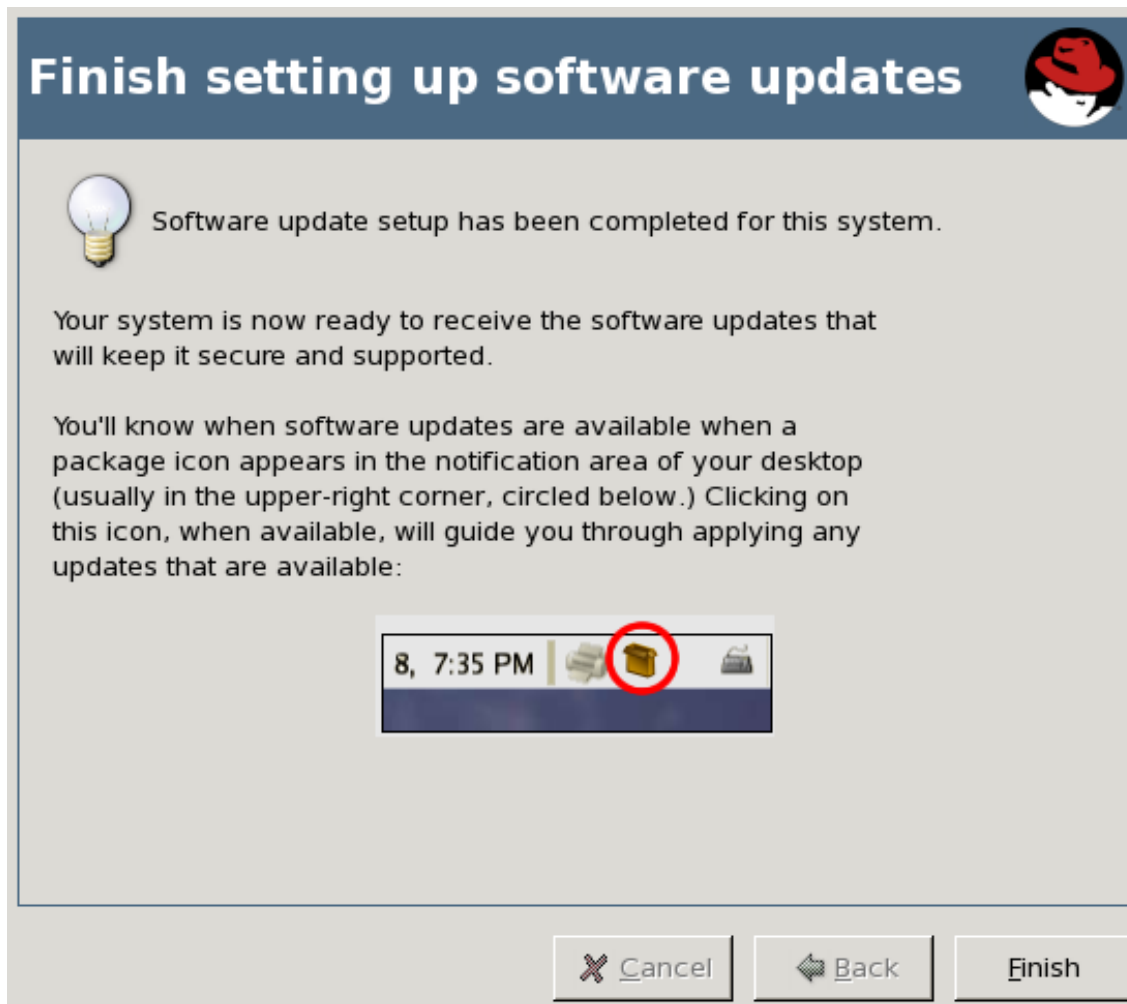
Finish setting up software updates

Software update setup has been completed for this system.

Your system is now ready to receive the software updates that will keep it secure and supported.

You'll know when software updates are available when a package icon appears in the notification area of your desktop (usually in the upper-right corner, circled below.) Clicking on this icon, when available, will guide you through applying any updates that are available:

8, 7:35 PM

Cancel

Back

Finish